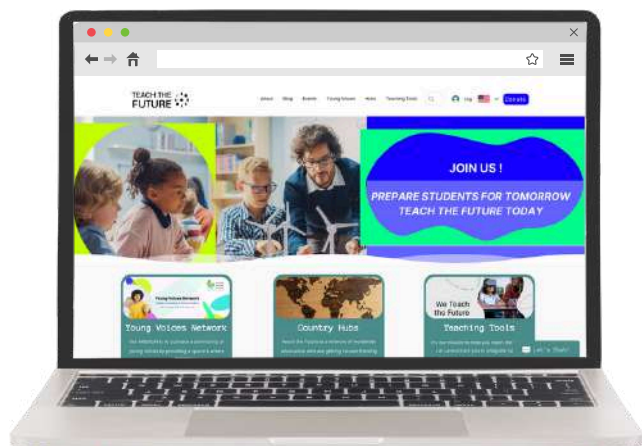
TEACH THE FUTURE

About Blog Events Young Voices Hubs Teaching Tools Log Donate

JOIN US !

PREPARE STUDENTS FOR TOMORROW TEACH THE FUTURE TODAY

Young Voices Network

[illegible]

Country Hubs

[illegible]

We Teach the Future

Teaching Tools

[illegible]

Let's Chat!